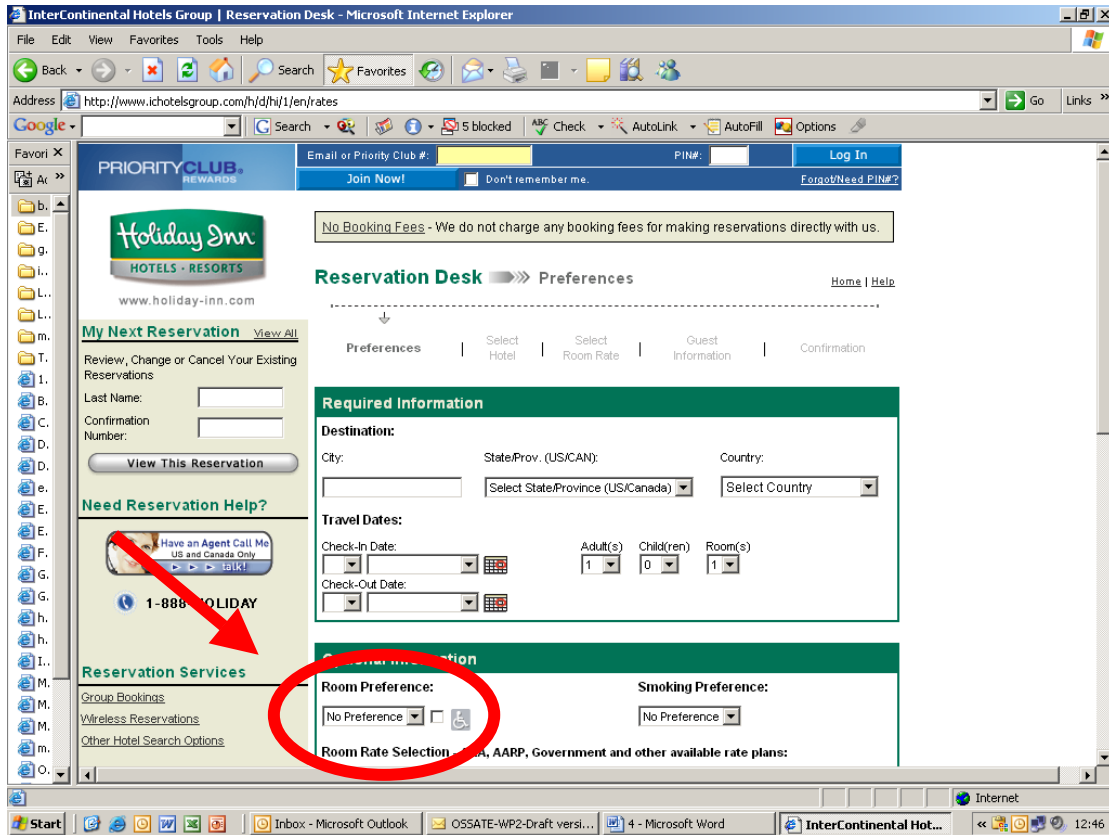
InterContinental Hotels Group | Reservation Desk - Microsoft Internet Explorer

File Edit View Favorites Tools Help

Back Search Favorites

Address http://www.ichotelsgroup.com/h/d/hi/1/en/rates Go Links

Google Search 5 blocked Check AutoLink AutoFill Options

Favori

PRIORITY CLUB REWARDS

Email or Priority Club #: PIN#: Log In

Join Now! Don't remember me. Forgot/Need PIN#?

Holiday Inn HOTELS · RESORTS

www.holiday-inn.com

No Booking Fees - We do not charge any booking fees for making reservations directly with us.

Reservation Desk Preferences

Home | Help

Preferences | Select Hotel | Select Room Rate | Guest Information | Confirmation

My Next Reservation View All

Review, Change or Cancel Your Existing Reservations

Last Name:

Confirmation Number:

View This Reservation

Need Reservation Help?

Have an Agent Call Me US and Canada Only talk!

1-888-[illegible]OLIDAY

Reservation Services

Group Bookings

Wireless Reservations

Other Hotel Search Options

Required Information

Destination:

City:

State/Prov. (US/CAN):

Select State/Province (US/Canada)

Country:

Select Country

Travel Dates:

Check-In Date:

Adult(s) 1

Child(ren) 0

Room(s) 1

Check-Out Date:

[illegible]

Room Preference:

No Preference

Smoking Preference:

No Preference

Room Rate Selection - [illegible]A, AARP, Government and other available rate plans:

Internet

Start Inbox - Microsoft Outlook OSSATE-WP2-Draft versi... 4 - Microsoft Word InterContinental Hot... 12:46